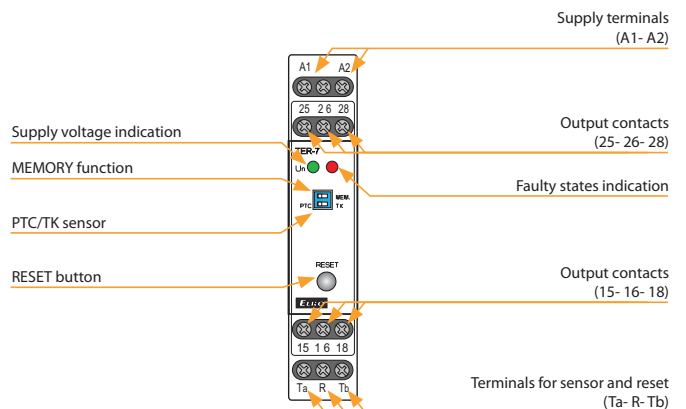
Supply terminals
(A1- A2)

A1 A2

25 26 28

Supply voltage indication

Output contacts
(25- 26- 28)

TER-7

MEMORY function

Un

Faulty states indication

MEM.
PTC TK

PTC/TK sensor

RESET

RESET button

Output contacts
(15- 16- 18)

ELKO

15 16 18

Ta R Tb

Terminals for sensor and reset
(Ta- R- Tb)